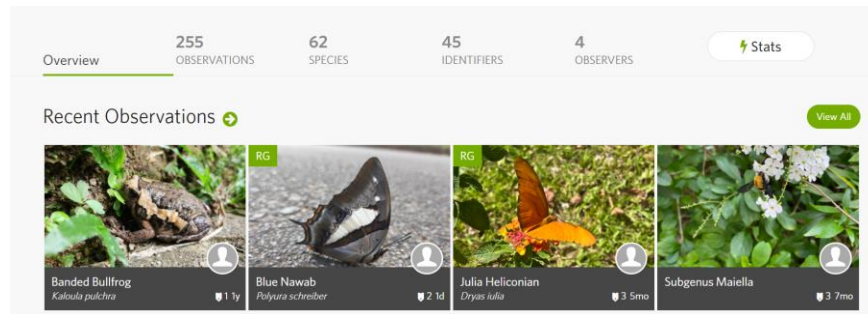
Overview
255 OBSERVATIONS
62 SPECIES
45 IDENTIFIERS
4 OBSERVERS
Stats

Recent Observations

View All

Banded Bullfrog
Kaloula pulchra
1 1y

RG
Blue Nawab
Polyura schreiber
2 1d

RG
Julia Heliconian
Dryas iulia
3 5mo

Subgenus Maiella
3 7mo